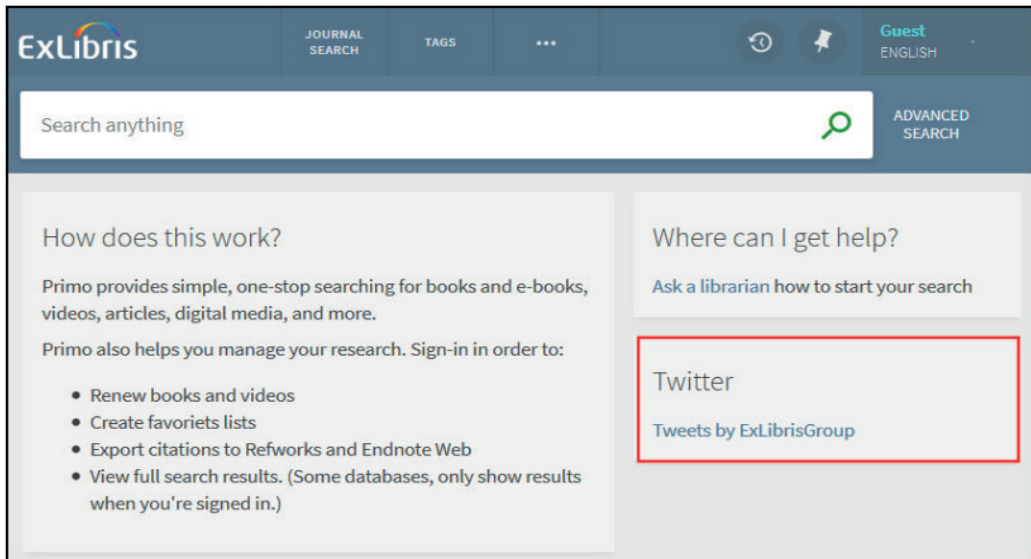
ExLibris

JOURNAL SEARCH

TAGS

•••

Guest
ENGLISH

Search anything

ADVANCED SEARCH

How does this work?

Primo provides simple, one-stop searching for books and e-books, videos, articles, digital media, and more.

Primo also helps you manage your research. Sign-in in order to:

- Renew books and videos
- Create favoriets lists
- Export citations to Refworks and Endnote Web
- View full search results. (Some databases, only show results when you're signed in.)

Where can I get help?

Ask a librarian how to start your search

Twitter

Tweets by ExLibrisGroup